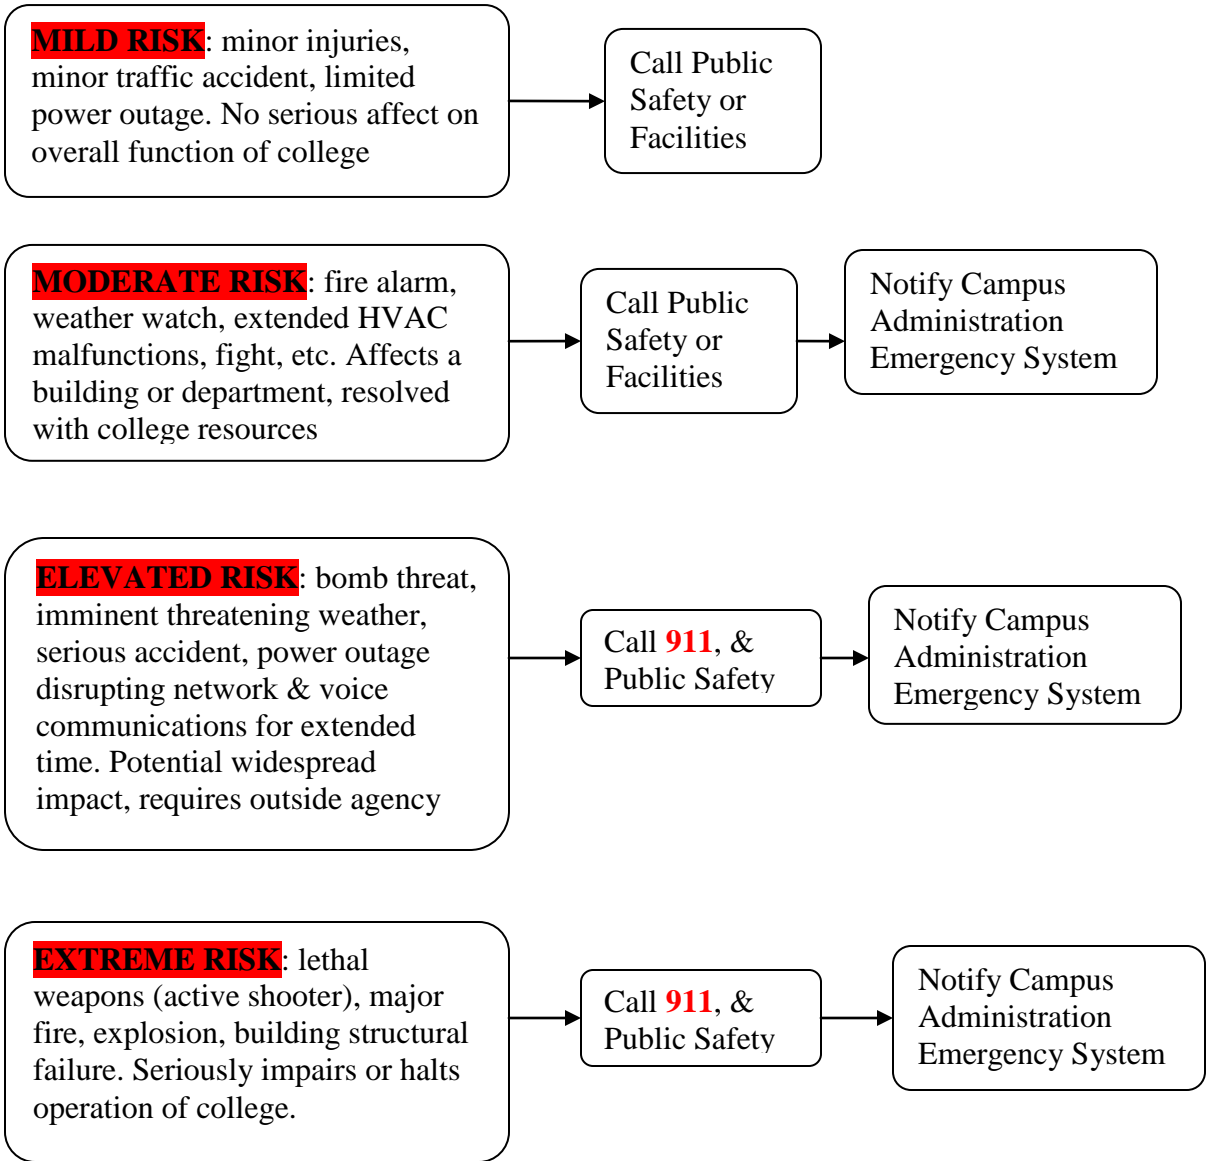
MILD RISK: minor injuries, minor traffic accident, limited power outage. No serious affect on overall function of college

Call Public Safety or Facilities

MODERATE RISK: fire alarm, weather watch, extended HVAC malfunctions, fight, etc. Affects a building or department, resolved with college resources

Call Public Safety or Facilities

Notify Campus Administration Emergency System

ELEVATED RISK: bomb threat, imminent threatening weather, serious accident, power outage disrupting network & voice communications for extended time. Potential widespread impact, requires outside agency

Call 911, & Public Safety

Notify Campus Administration Emergency System

EXTREME RISK: lethal weapons (active shooter), major fire, explosion, building structural failure. Seriously impairs or halts operation of college.

Call 911, & Public Safety

Notify Campus Administration Emergency System